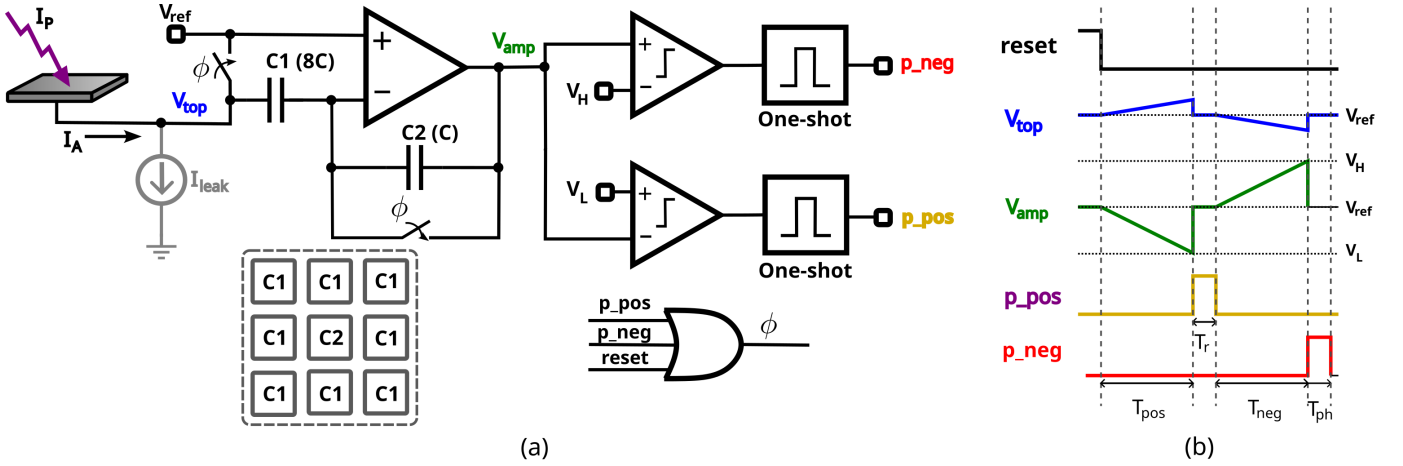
$I_P$
$V_{ref}$
$\phi$
C1 (8C)
+
−
$V_{amp}$
$V_{top}$
$I_A$
$I_{leak}$
C2 (C)
$\phi$
+
−
$V_H$
One-shot
p_neg
+
−
$V_L$
One-shot
p_pos

| C1 | C1 | C1 |
|---|---|---|
| C1 | C2 | C1 |
| C1 | C1 | C1 |

p_pos
p_neg
reset
$\phi$

(a)

reset
$V_{top}$
$V_{ref}$
$V_H$
$V_{amp}$
$V_{ref}$
$V_L$
p_pos
$T_r$
p_neg
$T_{pos}$
$T_{neg}$
$T_{ph}$

(b)